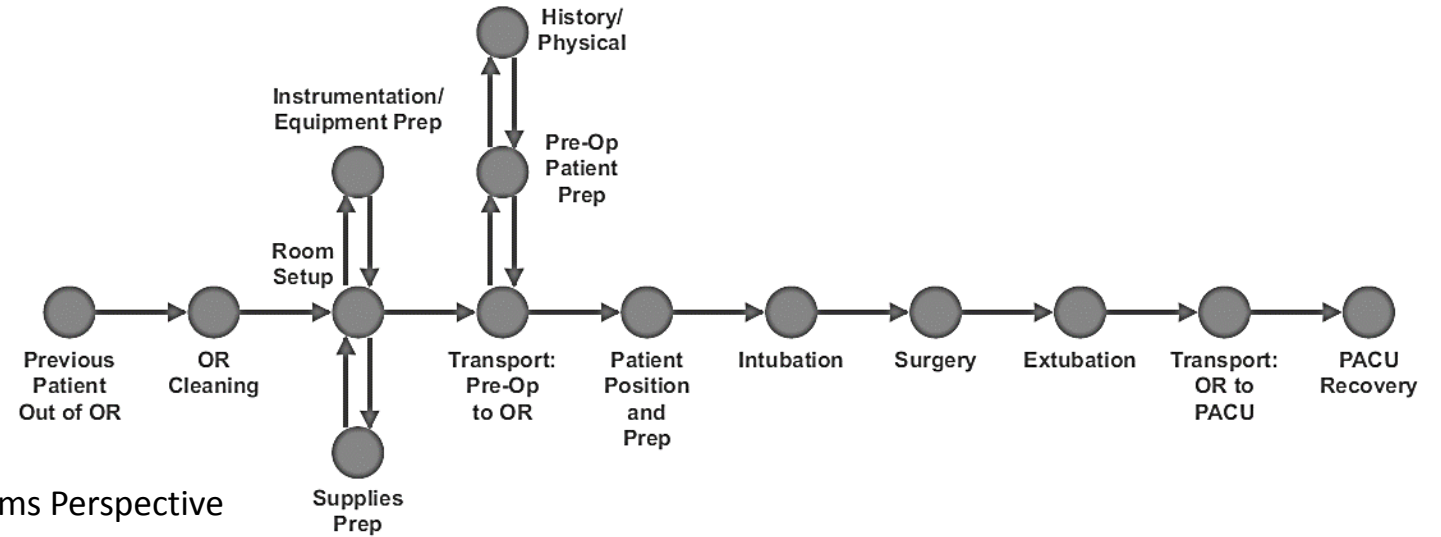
History/ Physical

Instrumentation/ Equipment Prep

Pre-Op Patient Prep

Room Setup

Previous Patient Out of OR

OR Cleaning

Transport: Pre-Op to OR

Patient Position and Prep

Intubation

Surgery

Extubation

Transport: OR to PACU

PACU Recovery

Supplies Prep

ms Perspective